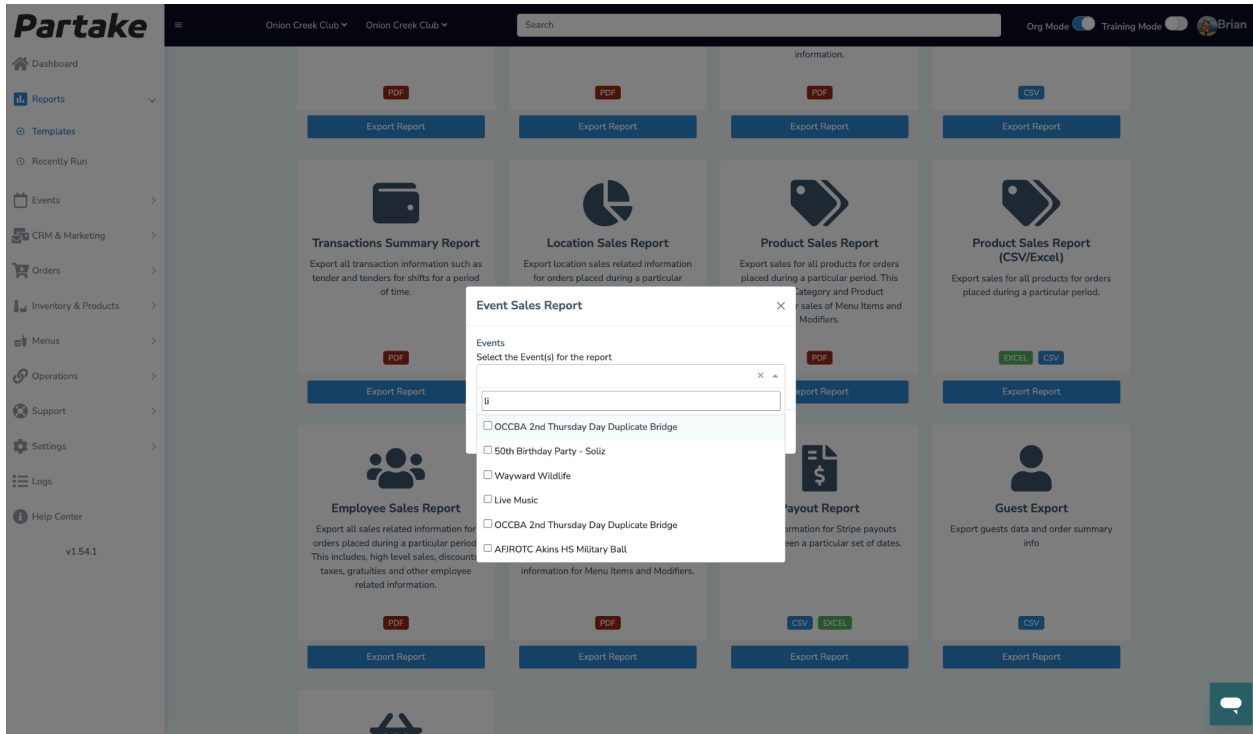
Partake

Onion Creek Club ⌄ Onion Creek Club ⌄

Search

Org Mode Training Mode Brian

Dashboard
Reports
Templates
Recently Run
Events
CRM & Marketing
Orders
Inventory & Products
Menus
Operations
Support
Settings
Logs
Help Center
v1.54.1

information.

PDF
Export Report

PDF
Export Report

PDF
Export Report

CSV
Export Report

Transactions Summary Report
Export all transaction information such as tender and tenders for shifts for a period of time.
PDF
Export Report

Location Sales Report
Export location sales related information for orders placed during a particular

Product Sales Report
Export sales for all products for orders placed during a particular period. This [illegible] category and Product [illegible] sales of Menu Items and Modifiers.
PDF
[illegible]port Report

Product Sales Report (CSV/Excel)
Export sales for all products for orders placed during a particular period.
EXCEL CSV
Export Report

Event Sales Report ×
Events
Select the Event(s) for the report
× ▴
li
OCCBA 2nd Thursday Day Duplicate Bridge
50th Birthday Party - Soliz
Wayward Wildlife
Live Music
OCCBA 2nd Thursday Day Duplicate Bridge
AFJROTC Akins HS Military Ball

Employee Sales Report
Export all sales related information for orders placed during a particular period This includes, high level sales, discount taxes, gratuities and other employee related information.
PDF
Export Report

information for Menu Items and Modifiers.
PDF
Export Report

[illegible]ayout Report
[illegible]ormation for Stripe payouts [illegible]een a particular set of dates.
CSV EXCEL
Export Report

Guest Export
Export guests data and order summary info
CSV
Export Report